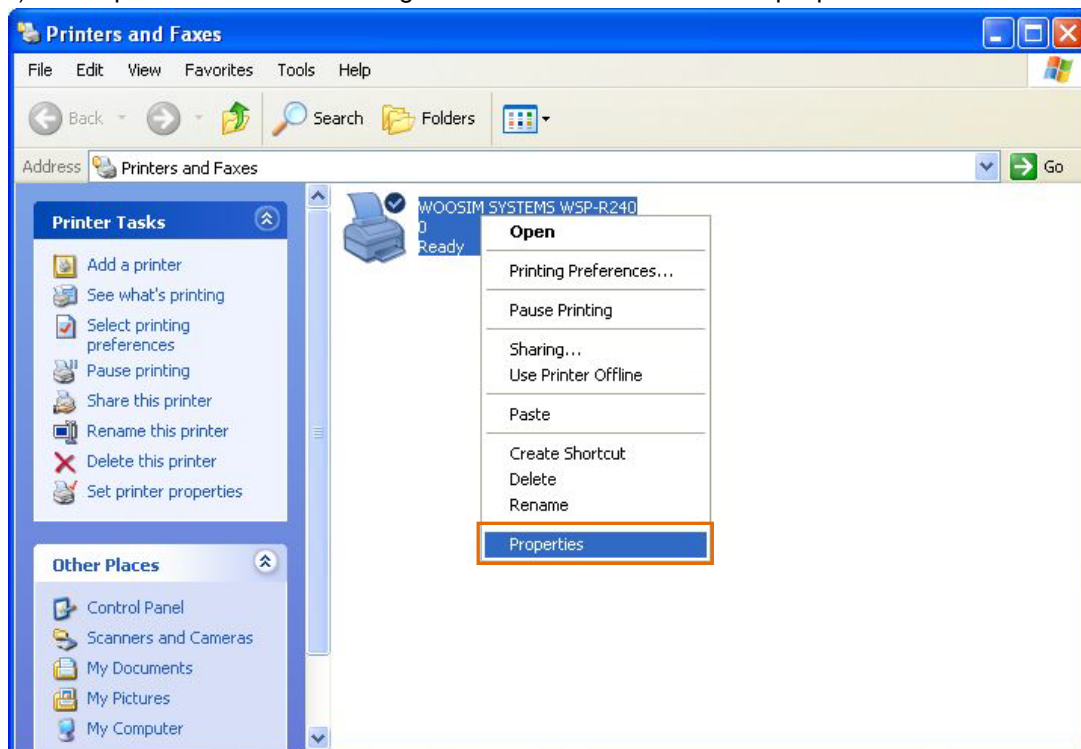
Printers and Faxes

File Edit View Favorites Tools Help

Back Search Folders

Address Printers and Faxes Go

Printer Tasks

Add a printer
See what's printing
Select printing preferences
Pause printing
Share this printer
Rename this printer
Delete this printer
Set printer properties

Other Places

Control Panel
Scanners and Cameras
My Documents
My Pictures
My Computer

WOOSIM SYSTEMS WSP-R240
0
Ready

Open
Printing Preferences...
Pause Printing
Sharing...
Use Printer Offline
Paste
Create Shortcut
Delete
Rename
Properties